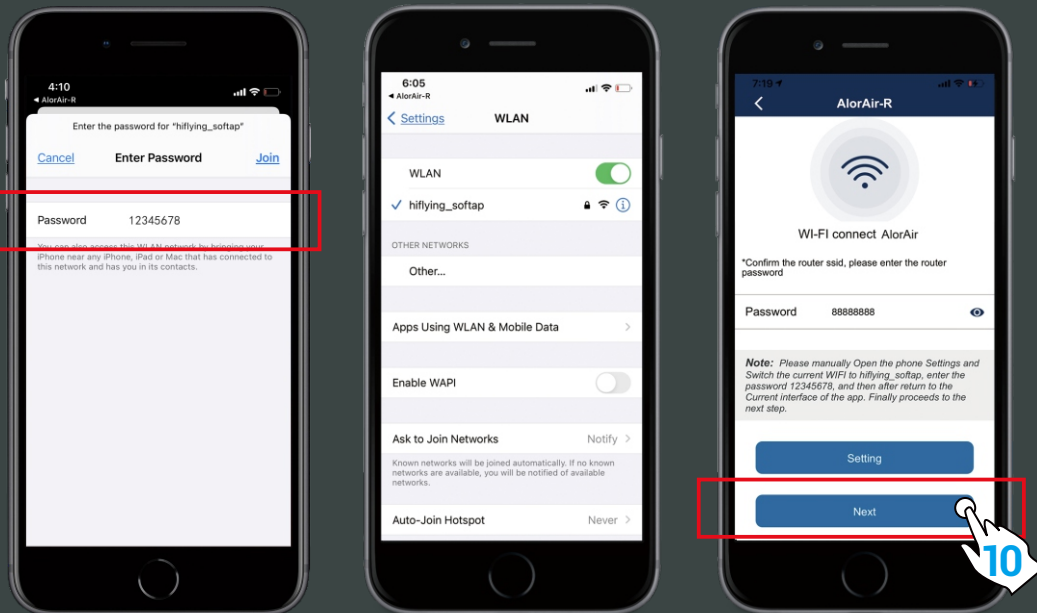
4:10
◂ AlorAir-R

Enter the password for "hiflying_softap"

Cancel Enter Password Join

Password 12345678

You can also access this WLAN network by bringing your iPhone near any iPhone, iPad or Mac that has connected to this network and has you in its contacts.

6:05
◂ AlorAir-R

< Settings WLAN

WLAN

✓ hiflying_softap

OTHER NETWORKS

Other...

Apps Using WLAN & Mobile Data

Enable WAPI

Ask to Join Networks Notify

Known networks will be joined automatically. If no known networks are available, you will be notified of available networks.

Auto-Join Hotspot Never

7:19

< AlorAir-R

WI-FI connect AlorAir

*Confirm the router ssid, please enter the router password

Password 88888888

Note: Please manually Open the phone Settings and Switch the current WIFI to hiflying_softap, enter the password 12345678, and then after return to the Current interface of the app. Finally proceeds to the next step.

Setting

Next

10